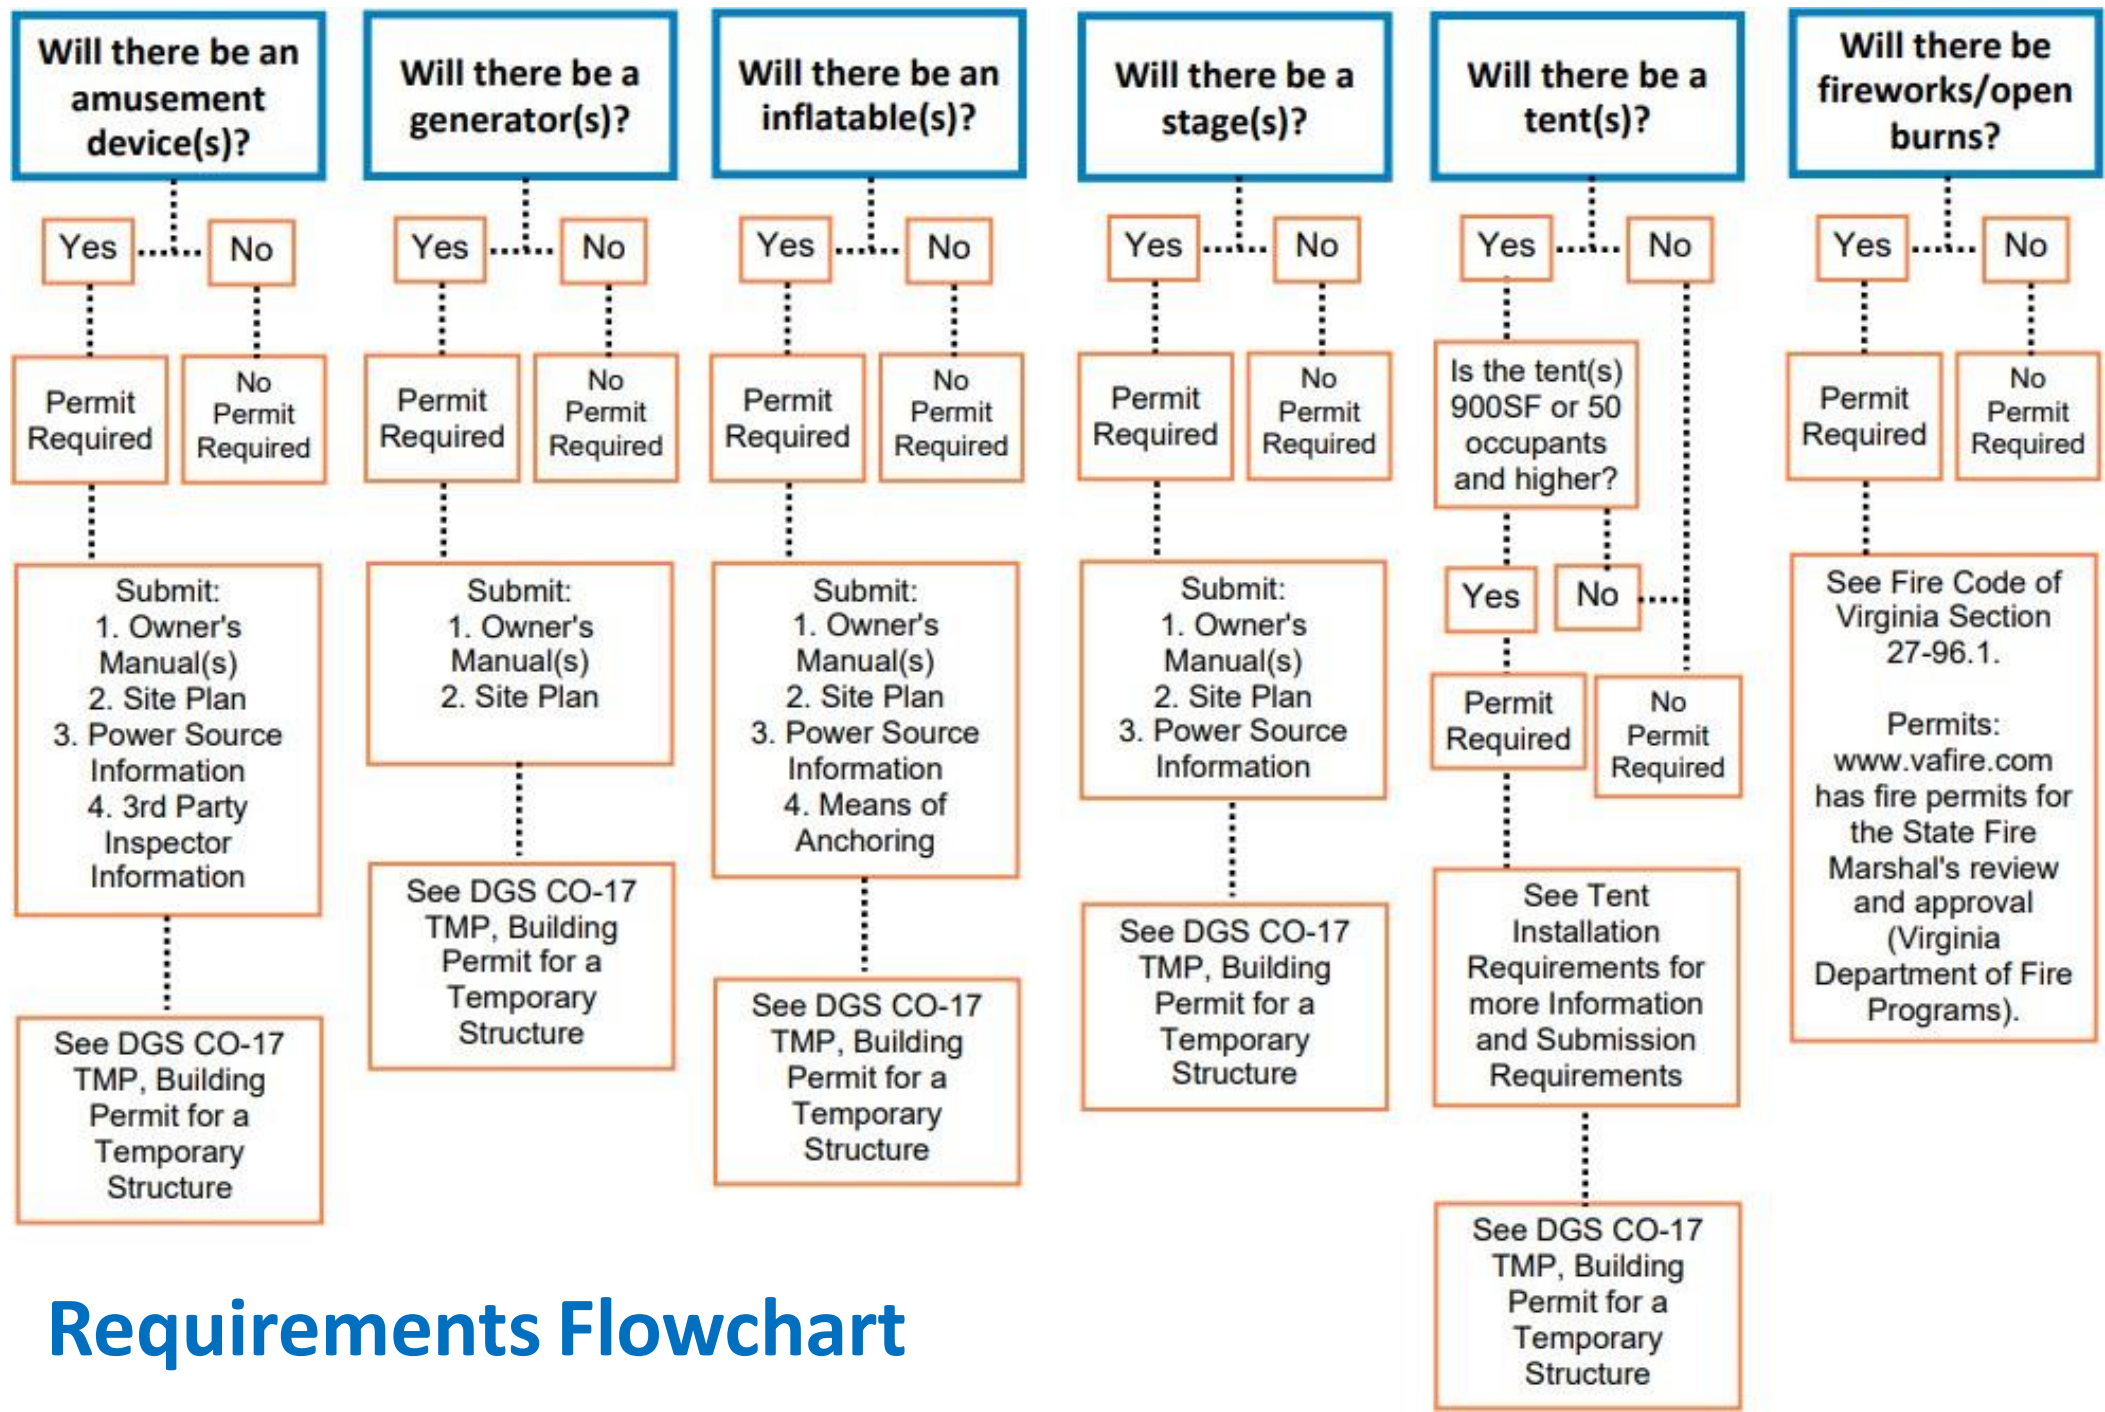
Will there be an amusement device(s)?

Yes

No

Permit Required

No Permit Required

Submit:
1. Owner's Manual(s)
2. Site Plan
3. Power Source Information
4. 3rd Party Inspector Information

See DGS CO-17 TMP, Building Permit for a Temporary Structure

Will there be a generator(s)?

Yes

No

Permit Required

No Permit Required

Submit:
1. Owner's Manual(s)
2. Site Plan

See DGS CO-17 TMP, Building Permit for a Temporary Structure

Will there be an inflatable(s)?

Yes

No

Permit Required

No Permit Required

Submit:
1. Owner's Manual(s)
2. Site Plan
3. Power Source Information
4. Means of Anchoring

See DGS CO-17 TMP, Building Permit for a Temporary Structure

Will there be a stage(s)?

Yes

No

Permit Required

No Permit Required

Submit:
1. Owner's Manual(s)
2. Site Plan
3. Power Source Information

See DGS CO-17 TMP, Building Permit for a Temporary Structure

Will there be a tent(s)?

Yes

No

Is the tent(s) 900SF or 50 occupants and higher?

Yes

No

Permit Required

No Permit Required

See Tent Installation Requirements for more Information and Submission Requirements

See DGS CO-17 TMP, Building Permit for a Temporary Structure

Will there be fireworks/open burns?

Yes

No

Permit Required

No Permit Required

See Fire Code of Virginia Section 27-96.1.

Permits: www.vafire.com has fire permits for the State Fire Marshal's review and approval (Virginia Department of Fire Programs).

Requirements Flowchart